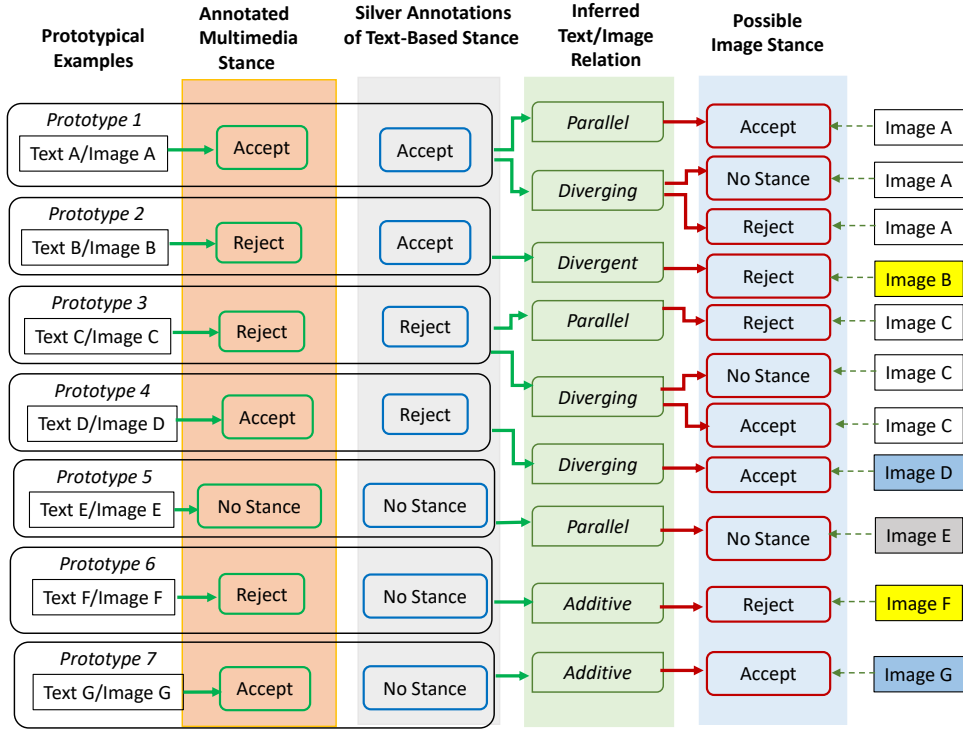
Prototypical Examples

Annotated Multimedia Stance

Silver Annotations of Text-Based Stance

Inferred Text/Image Relation

Possible Image Stance

Prototype 1
Text A/Image A
Accept
Accept
Parallel
Accept
Image A
Diverging
No Stance
Image A
Reject
Image A

Prototype 2
Text B/Image B
Reject
Accept
Divergent
Reject
Image B

Prototype 3
Text C/Image C
Reject
Reject
Parallel
Reject
Image C
Diverging
No Stance
Image C
Accept
Image C

Prototype 4
Text D/Image D
Accept
Reject
Diverging
Accept
Image D

Prototype 5
Text E/Image E
No Stance
No Stance
Parallel
No Stance
Image E

Prototype 6
Text F/Image F
Reject
No Stance
Additive
Reject
Image F

Prototype 7
Text G/Image G
Accept
No Stance
Additive
Accept
Image G